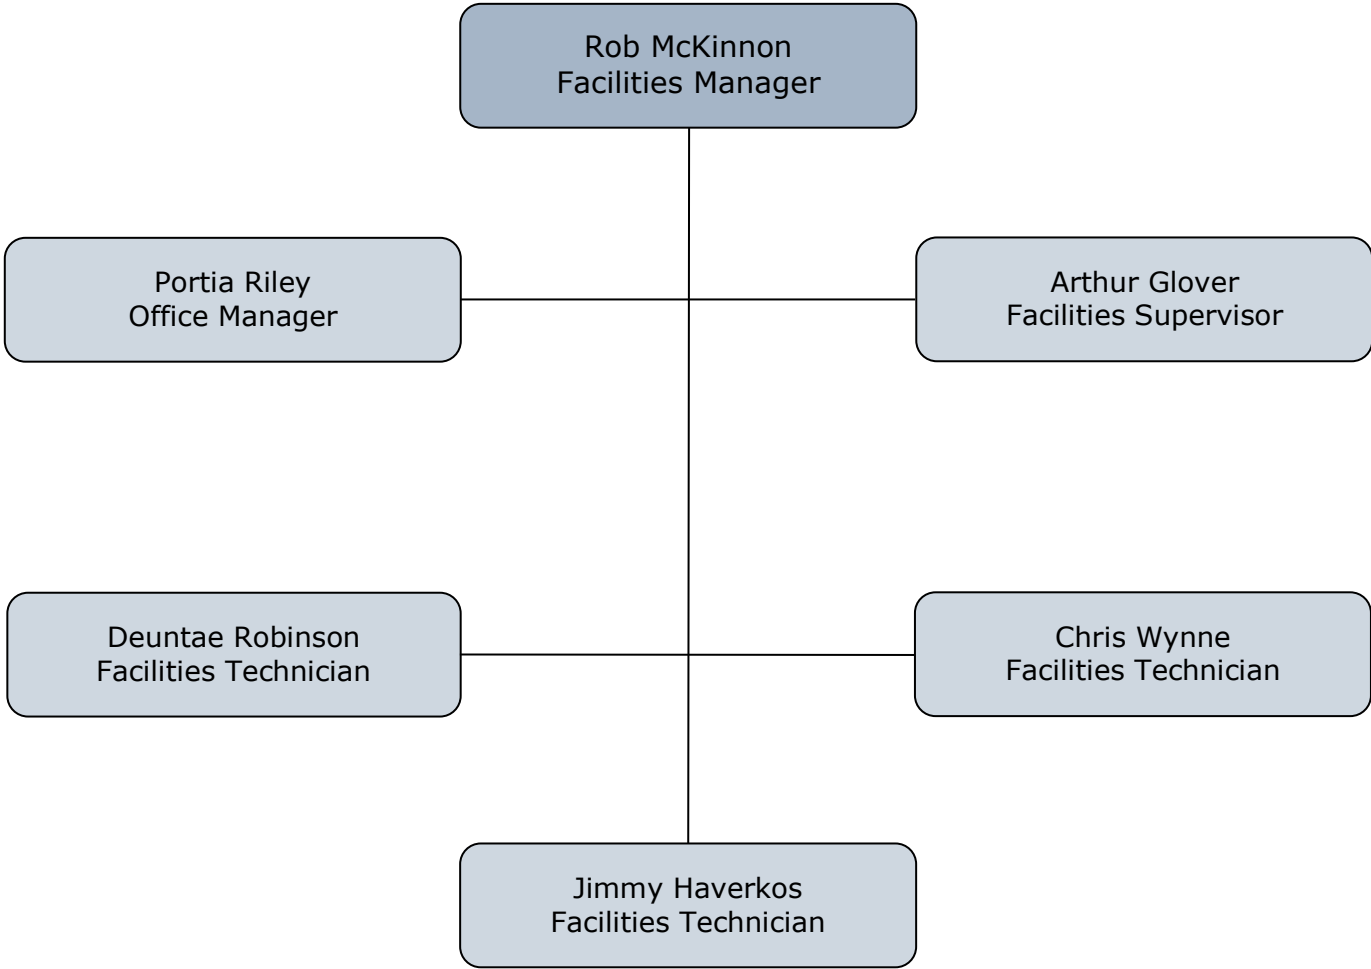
Rob McKinnon
Facilities Manager

Portia Riley
Office Manager

Arthur Glover
Facilities Supervisor

Deuntae Robinson
Facilities Technician

Chris Wynne
Facilities Technician

Jimmy Haverkos
Facilities Technician